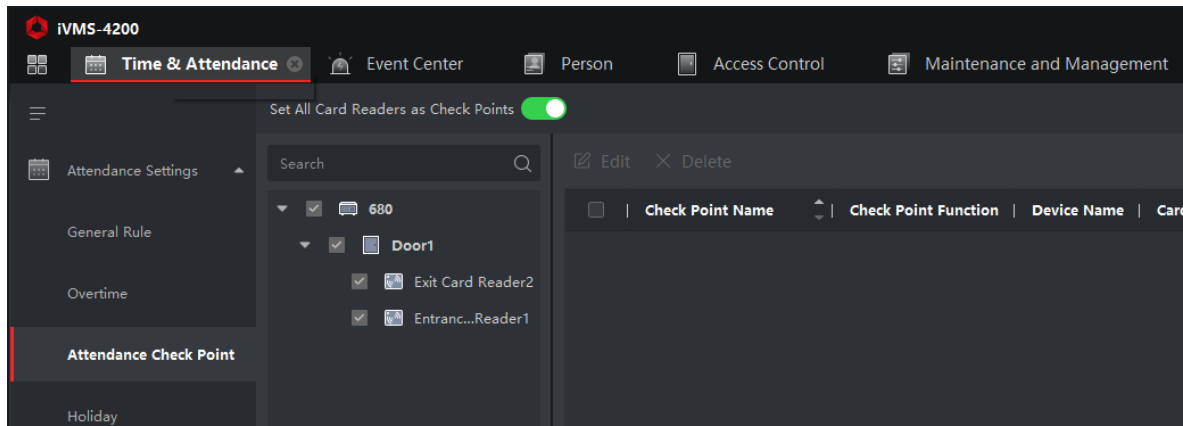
iVMS-4200

Time & Attendance

Event Center

Person

Access Control

Maintenance and Management

Set All Card Readers as Check Points

Attendance Settings

General Rule

Overtime

Attendance Check Point

Holiday

Search

680

Door1

Exit Card Reader2

Entranc...Reader1

Edit

Delete

| Check Point Name | Check Point Function | Device Name | Car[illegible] |
|---|---|---|---|